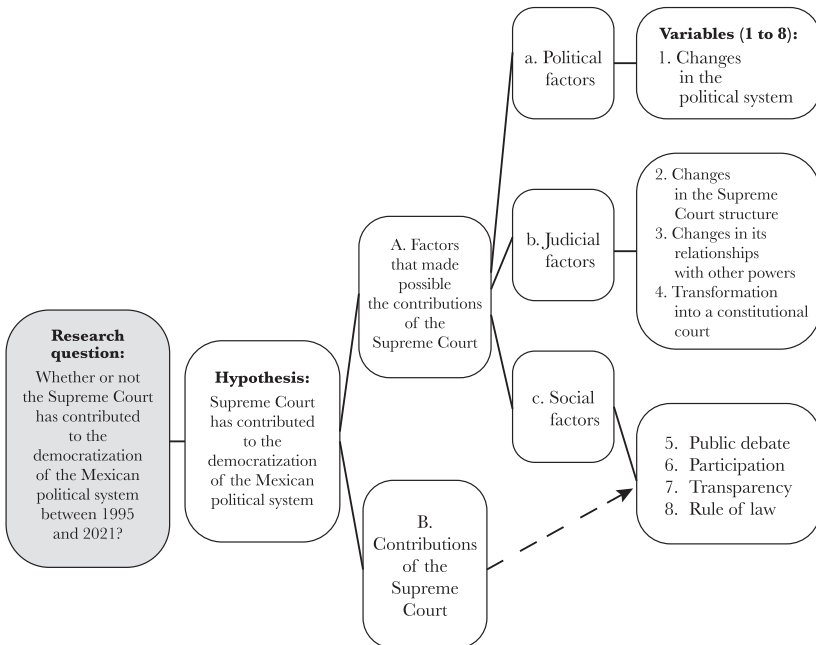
Research question:
Whether or not the Supreme Court has contributed to the democratization of the Mexican political system between 1995 and 2021?

Hypothesis:
Supreme Court has contributed to the democratization of the Mexican political system

A. Factors that made possible the contributions of the Supreme Court

B. Contributions of the Supreme Court

a. Political factors

b. Judicial factors

c. Social factors

Variables (1 to 8):
1. Changes in the political system

2. Changes in the Supreme Court structure
3. Changes in its relationships with other powers
4. Transformation into a constitutional court

5. Public debate
6. Participation
7. Transparency
8. Rule of law